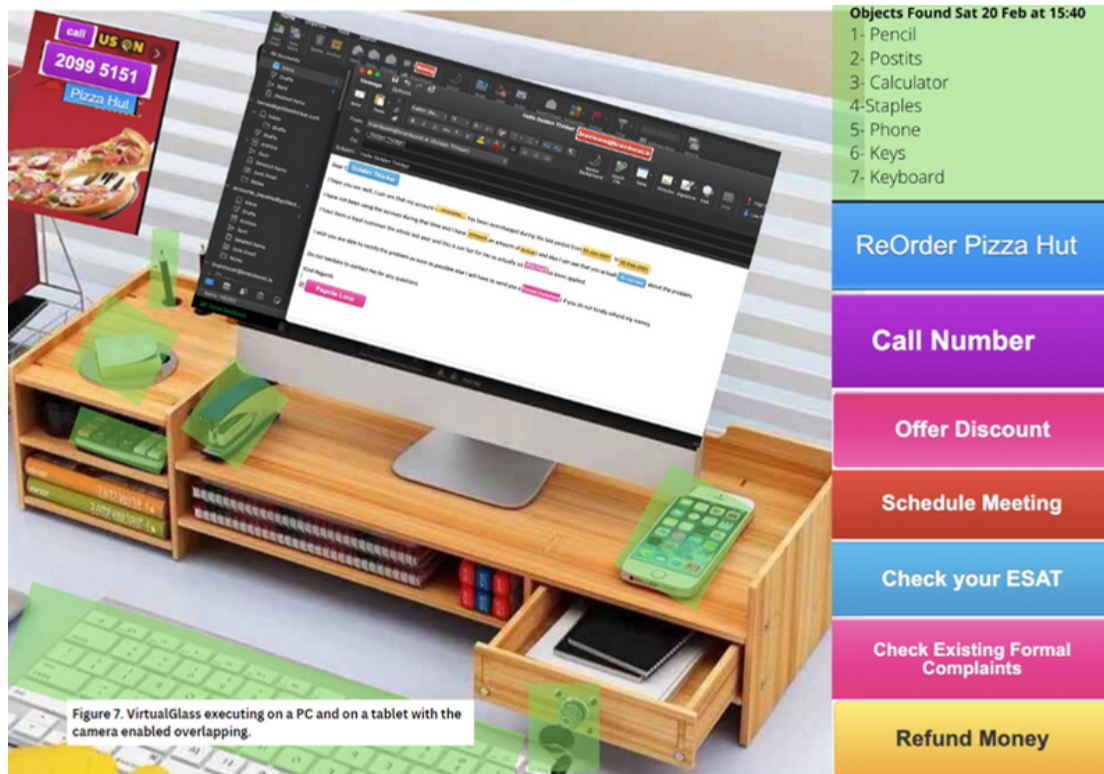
call US ON
2099 5151
Pizza Hut

Dear Golden Thinker

I hope you are well. I can see that my account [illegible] has been overcharged during the last period from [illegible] to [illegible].

I have not been using the services during that time and I have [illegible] an amount of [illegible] and also I can see that you actually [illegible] about the problem.

I have been a loyal customer the whole last year and this is not fair for me as actually no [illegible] has been applied.

I wish you are able to rectify the problem as soon as possible else I will have to send you a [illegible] if you do not kindly refund my money.

Do not hesitate to contact me for any questions.

Kind Regards

Pepito Lino

Objects Found Sat 20 Feb at 15:40
1- Pencil
2- Postits
3- Calculator
4-Staples
5- Phone
6- Keys
7- Keyboard

ReOrder Pizza Hut

Call Number

Offer Discount

Schedule Meeting

Check your ESAT

Check Existing Formal Complaints

Refund Money

Figure 7. VirtualGlass executing on a PC and on a tablet with the camera enabled overlapping.